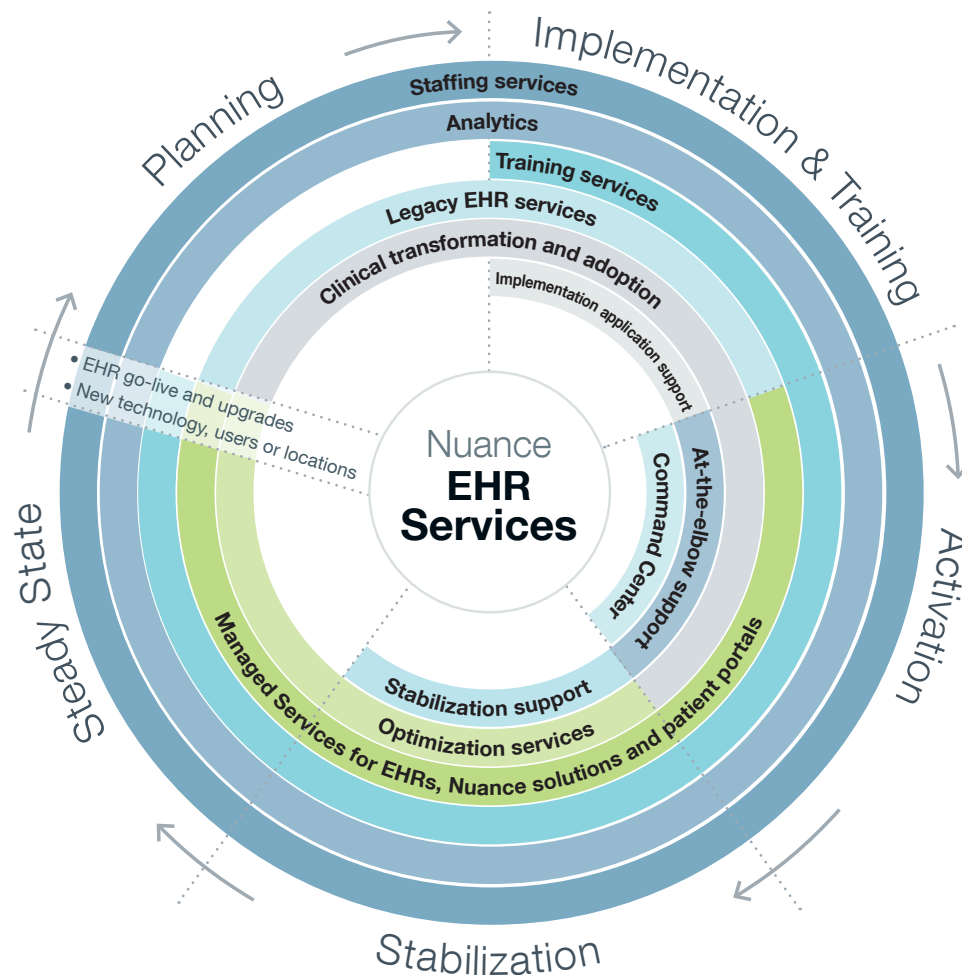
Planning

Implementation & Training

Activation

Stabilization

Steady State

Staffing services

Analytics

Training services

Legacy EHR services

Clinical transformation and adoption

Implementation application support

At-the-elbow support

Command Center

Stabilization support

Optimization services

Managed Services for EHRs, Nuance solutions and patient portals

• EHR go-live and upgrades
• New technology, users or locations

Nuance
EHR
Services